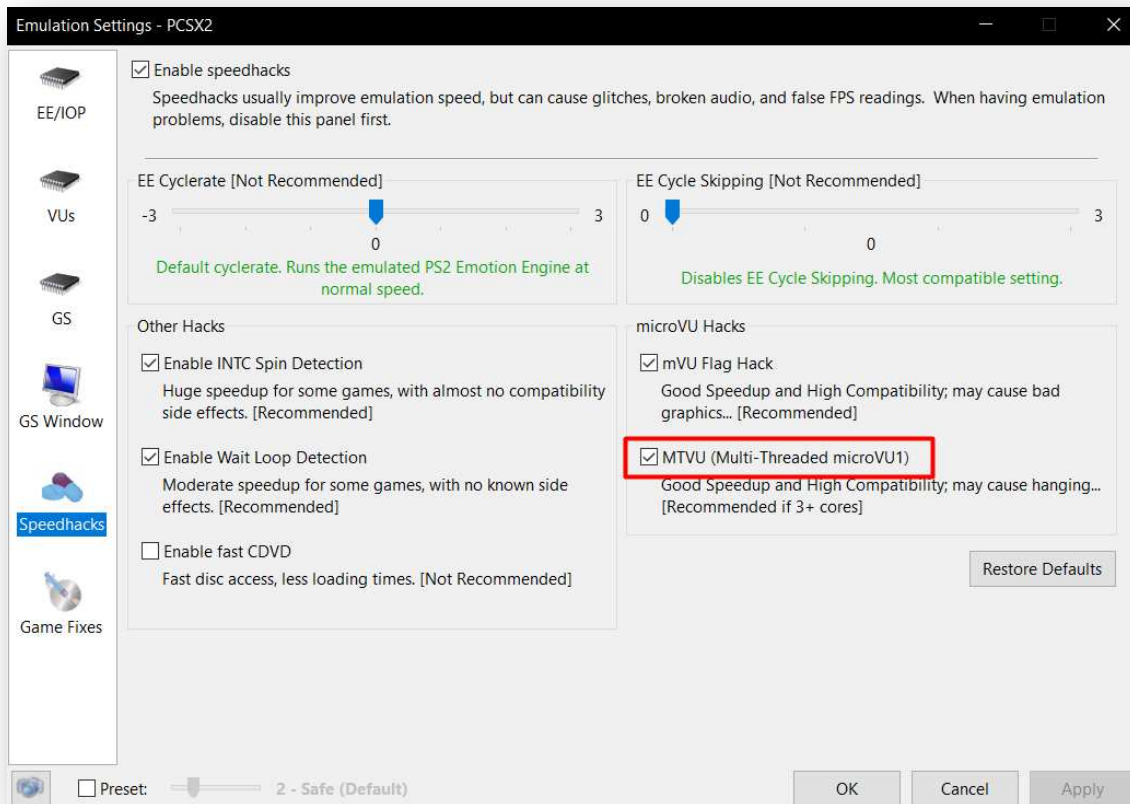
Emulation Settings - PCSX2

EE/IOP

VUs

GS

GS Window

Speedhacks

Game Fixes

☑ Enable speedhacks

Speedhacks usually improve emulation speed, but can cause glitches, broken audio, and false FPS readings. When having emulation problems, disable this panel first.

EE Cyclerate [Not Recommended]

-3 3

0

Default cyclerate. Runs the emulated PS2 Emotion Engine at normal speed.

EE Cycle Skipping [Not Recommended]

0 3

0

Disables EE Cycle Skipping. Most compatible setting.

Other Hacks

☑ Enable INTC Spin Detection

Huge speedup for some games, with almost no compatibility side effects. [Recommended]

☑ Enable Wait Loop Detection

Moderate speedup for some games, with no known side effects. [Recommended]

☐ Enable fast CDVD

Fast disc access, less loading times. [Not Recommended]

microVU Hacks

☑ mVU Flag Hack

Good Speedup and High Compatibility; may cause bad graphics... [Recommended]

☑ MTVU (Multi-Threaded microVU1)

Good Speedup and High Compatibility; may cause hanging... [Recommended if 3+ cores]

Restore Defaults

☐ Preset: 2 - Safe (Default)

OK Cancel Apply